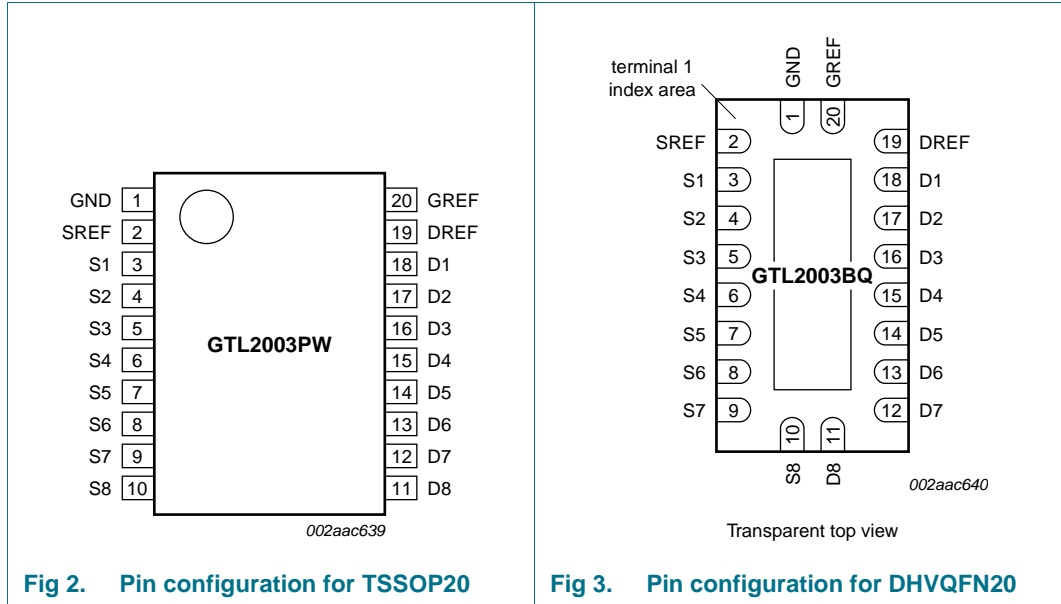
GND 1
SREF 2
S1 3
S2 4
S3 5
S4 6
S5 7
S6 8
S7 9
S8 10
20 GREF
19 DREF
18 D1
17 D2
16 D3
15 D4
14 D5
13 D6
12 D7
11 D8

GTL2003PW

002aac639

Fig 2. Pin configuration for TSSOP20

terminal 1 index area

GND
GREF
1
20
SREF 2
S1 3
S2 4
S3 5
S4 6
S5 7
S6 8
S7 9
19 DREF
18 D1
17 D2
16 D3
15 D4
14 D5
13 D6
12 D7
10
11
S8
D8

GTL2003BQ

002aac640

Transparent top view

Fig 3. Pin configuration for DHVQFN20